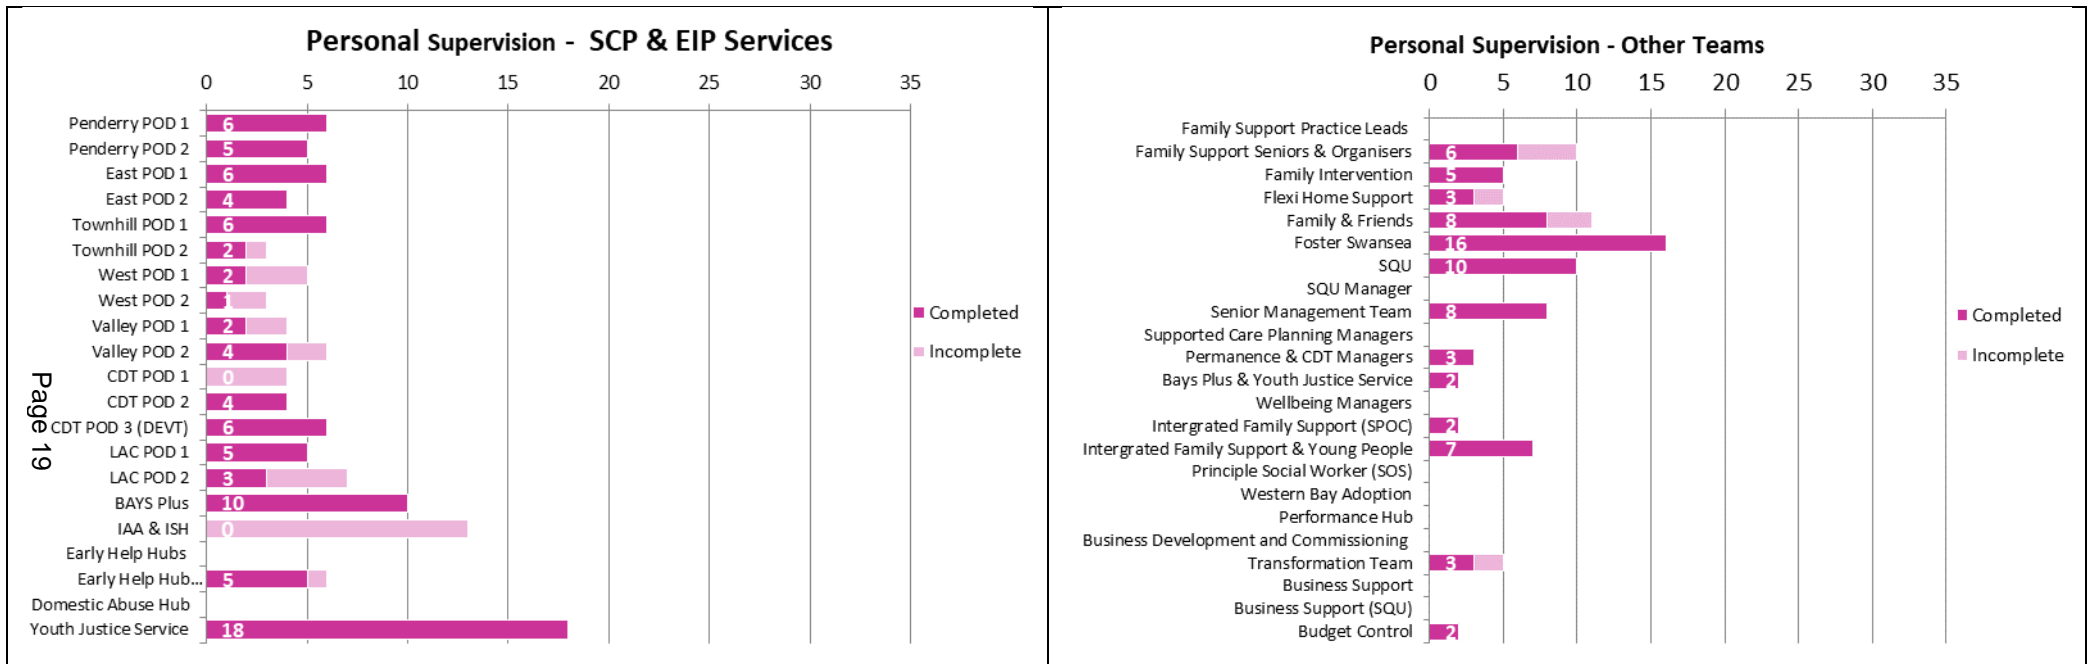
Personal Supervision - SCP & EIP Services

0 5 10 15 20 25 30 35

Penderry POD 1 6
Penderry POD 2 5
East POD 1 6
East POD 2 4
Townhill POD 1 6
Townhill POD 2 2
West POD 1 2
West POD 2 1
Valley POD 1 2
Valley POD 2 4
CDT POD 1 0
CDT POD 2 4
CDT POD 3 (DEVT) 6
LAC POD 1 5
LAC POD 2 3
BAYS Plus 10
IAA & ISH 0
Early Help Hubs
Early Help Hub... 5
Domestic Abuse Hub
Youth Justice Service 18

Completed
Incomplete

Page 19

Personal Supervision - Other Teams

0 5 10 15 20 25 30 35

Family Support Practice Leads
Family Support Seniors & Organisers 6
Family Intervention 5
Flexi Home Support 3
Family & Friends 8
Foster Swansea 16
SQU 10
SQU Manager
Senior Management Team 8
Supported Care Planning Managers
Permanence & CDT Managers 3
Bays Plus & Youth Justice Service 2
Wellbeing Managers
Intergrated Family Support (SPOC) 2
Intergrated Family Support & Young People 7
Principle Social Worker (SOS)
Western Bay Adoption
Performance Hub
Business Development and Commissioning
Transformation Team 3
Business Support
Business Support (SQU)
Budget Control 2

Completed
Incomplete